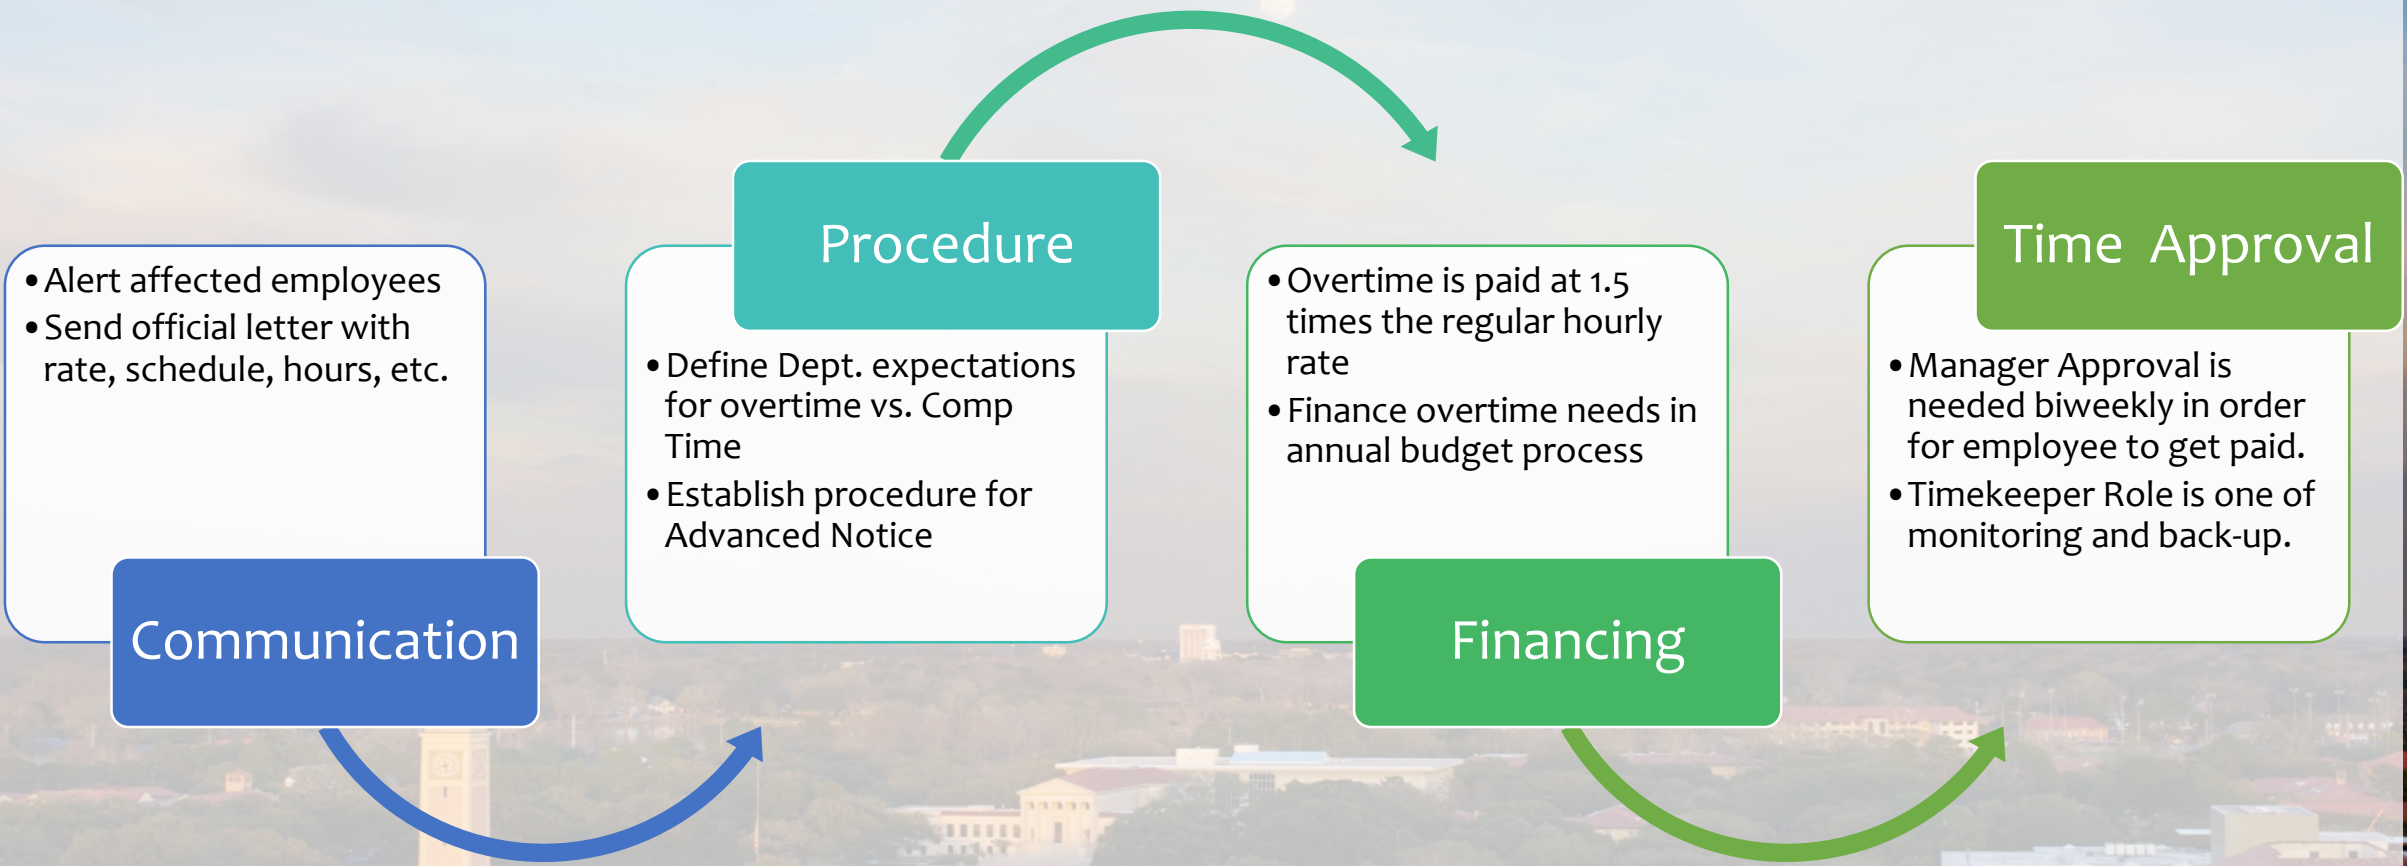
- Alert affected employees
- Send official letter with rate, schedule, hours, etc.

Communication

Procedure

- Define Dept. expectations for overtime vs. Comp Time
- Establish procedure for Advanced Notice

- Overtime is paid at 1.5 times the regular hourly rate
- Finance overtime needs in annual budget process

Financing

Time Approval

- Manager Approval is needed biweekly in order for employee to get paid.
- Timekeeper Role is one of monitoring and back-up.